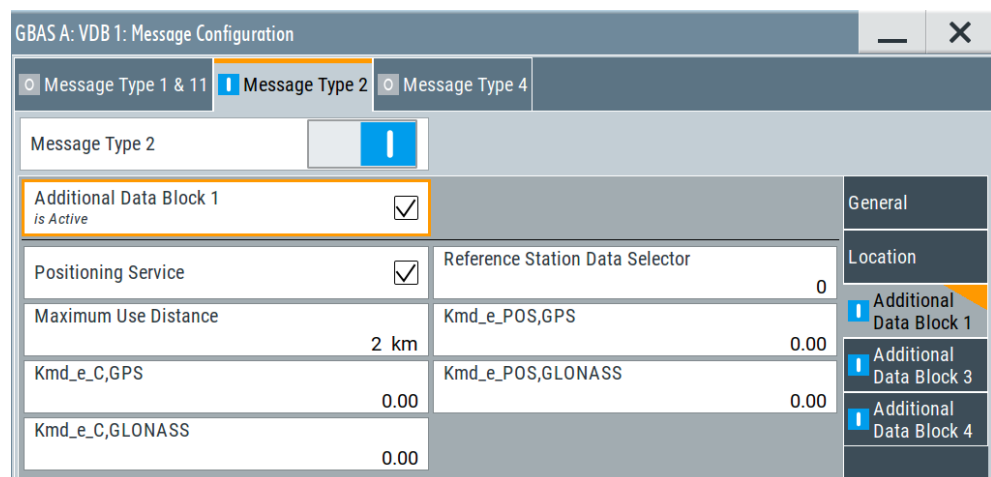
GBAS A: VDB 1: Message Configuration

Message Type 1 & 11 | Message Type 2 | Message Type 4

Message Type 2

Additional Data Block 1
is Active

General

Location

Additional Data Block 1

Additional Data Block 3

Additional Data Block 4

Positioning Service

Reference Station Data Selector
0

Maximum Use Distance
2 km

Kmd_e_POS,GPS
0.00

Kmd_e_C,GPS
0.00

Kmd_e_POS,GLONASS
0.00

Kmd_e_C,GLONASS
0.00